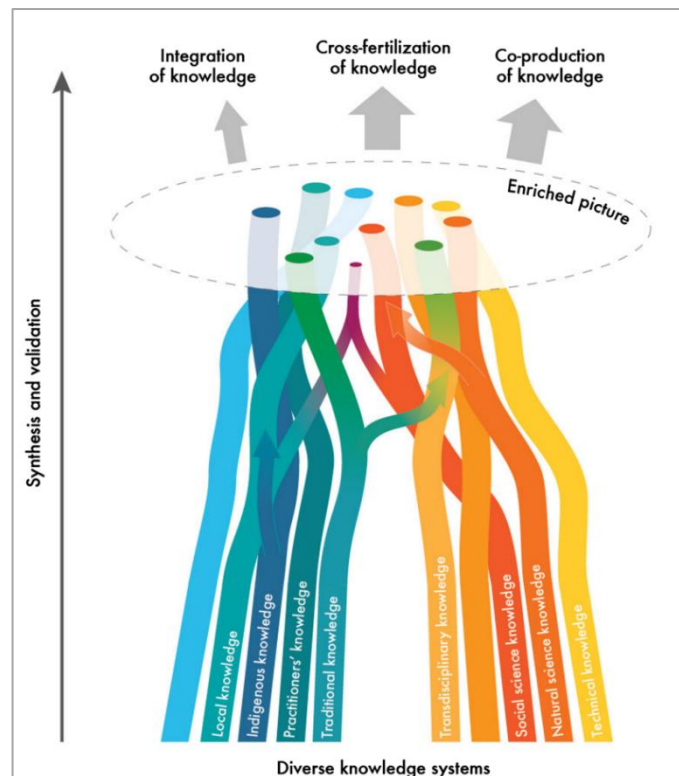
Integration of knowledge

Cross-fertilization of knowledge

Co-production of knowledge

Enriched picture

Synthesis and validation

Local knowledge

Indigenous knowledge

Practitioners' knowledge

Traditional knowledge

Transdisciplinary knowledge

Social science knowledge

Natural science knowledge

Technical knowledge

Diverse knowledge systems